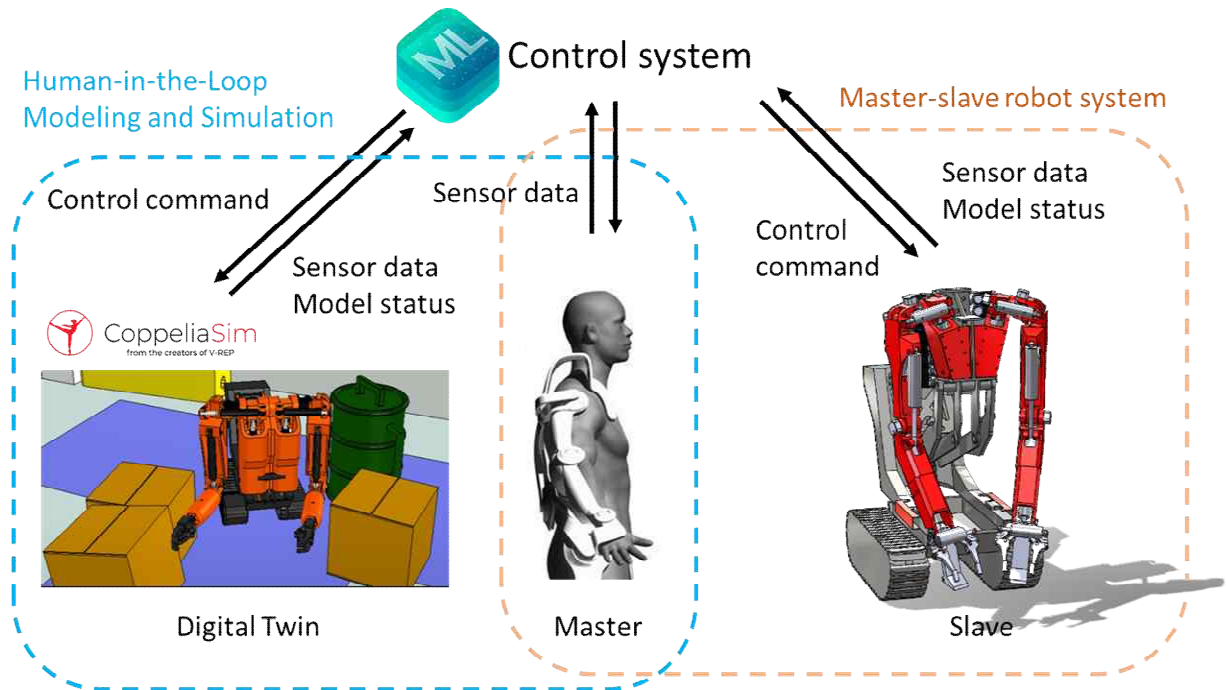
ML Control system

Human-in-the-Loop
Modeling and Simulation

Master-slave robot system

Control command

Sensor data

Sensor data
Model status

Control
command

Sensor data
Model status

CoppeliaSim
from the creators of V-REP

Digital Twin

Master

Slave